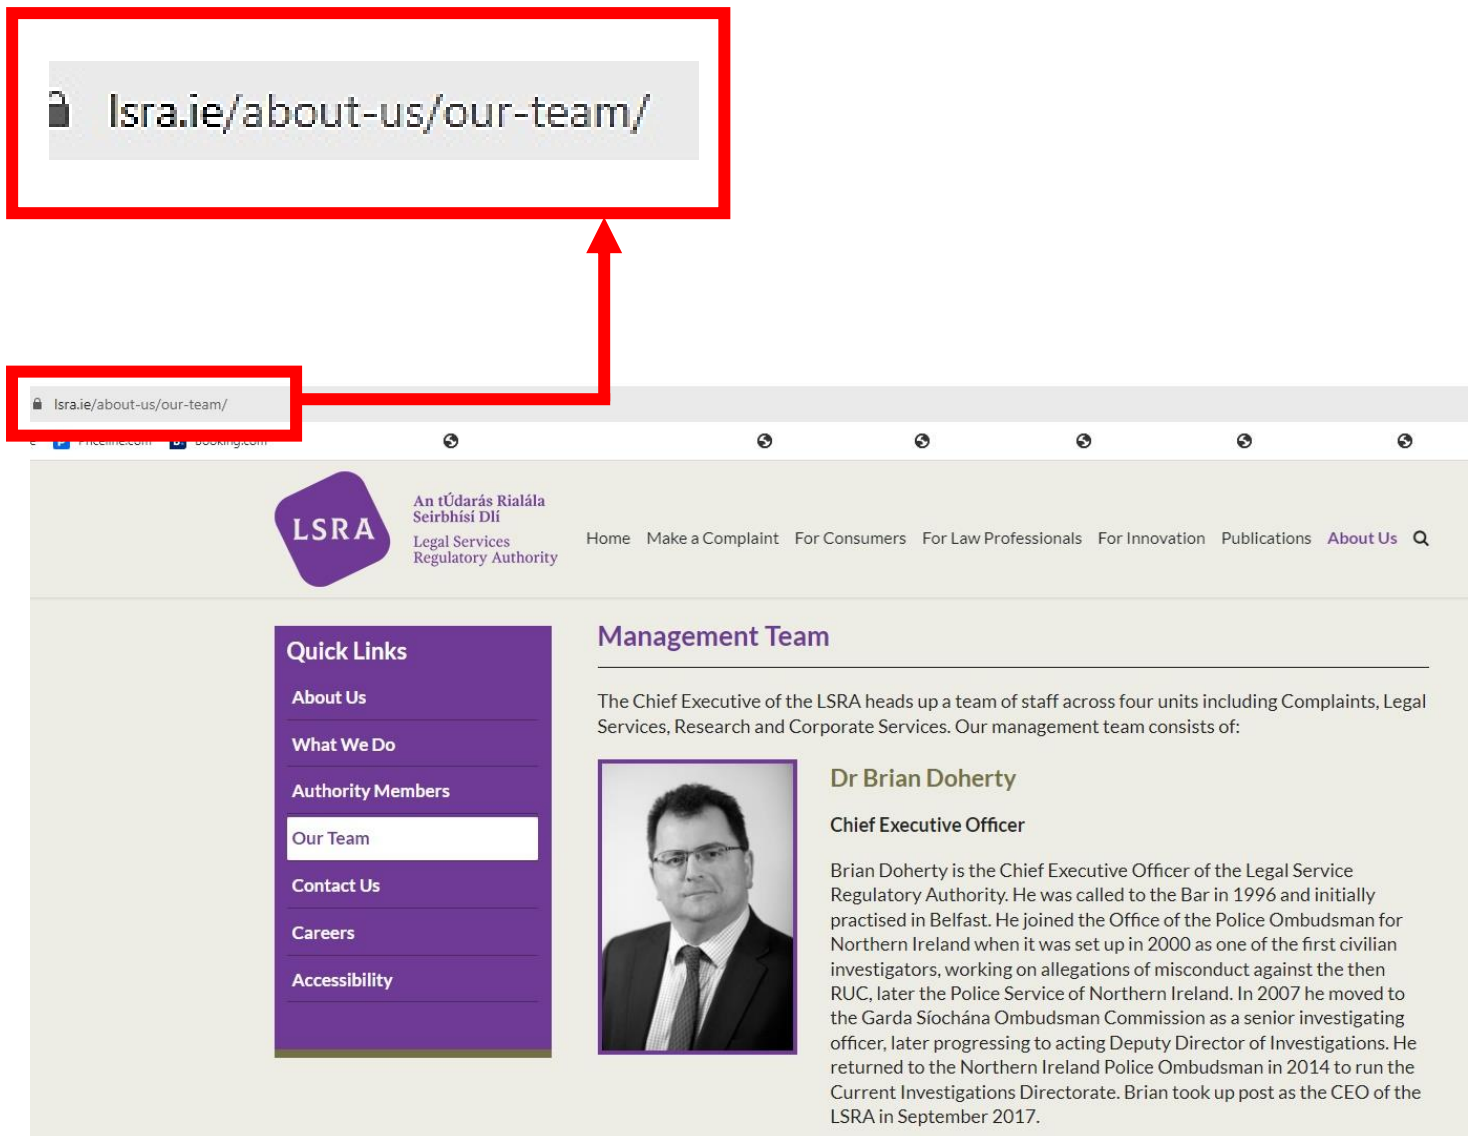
lsra.ie/about-us/our-team/

lsra.ie/about-us/our-team/

Priceline.com Booking.com

LSRA

An tÚdarás Rialála Seirbhísí Dlí
Legal Services Regulatory Authority

Home Make a Complaint For Consumers For Law Professionals For Innovation Publications About Us

Quick Links
About Us
What We Do
Authority Members
Our Team
Contact Us
Careers
Accessibility

Management Team

The Chief Executive of the LSRA heads up a team of staff across four units including Complaints, Legal Services, Research and Corporate Services. Our management team consists of:

Dr Brian Doherty

Chief Executive Officer

Brian Doherty is the Chief Executive Officer of the Legal Service Regulatory Authority. He was called to the Bar in 1996 and initially practised in Belfast. He joined the Office of the Police Ombudsman for Northern Ireland when it was set up in 2000 as one of the first civilian investigators, working on allegations of misconduct against the then RUC, later the Police Service of Northern Ireland. In 2007 he moved to the Garda Síochána Ombudsman Commission as a senior investigating officer, later progressing to acting Deputy Director of Investigations. He returned to the Northern Ireland Police Ombudsman in 2014 to run the Current Investigations Directorate. Brian took up post as the CEO of the LSRA in September 2017.